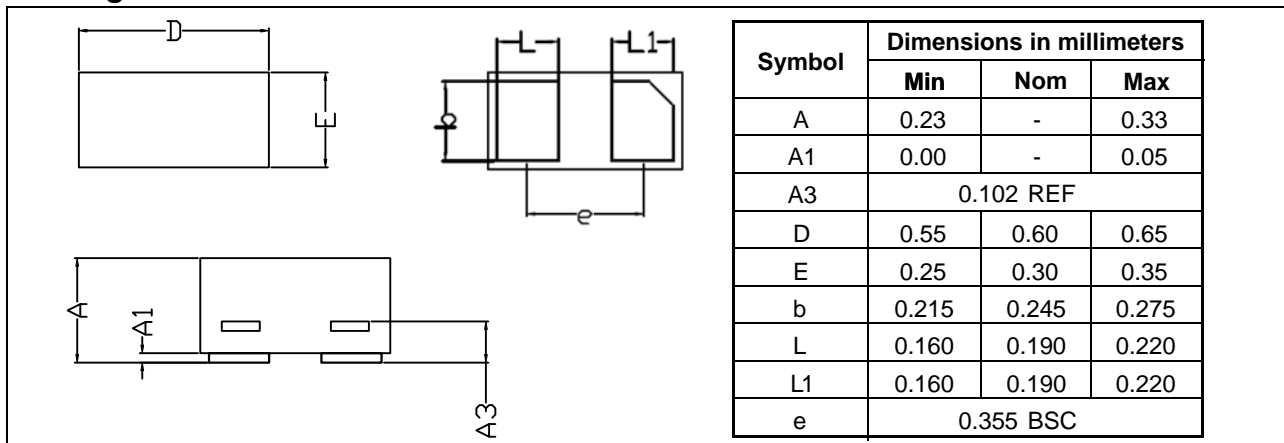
D

E

L

L1

b

e

A

A1

A3

<table>
<tr><th rowspan="2">Symbol</th><th colspan="3">Dimensions in millimeters</th></tr>
<tr><th>Min</th><th>Nom</th><th>Max</th></tr>
<tr><td>A</td><td>0.23</td><td>-</td><td>0.33</td></tr>
<tr><td>A1</td><td>0.00</td><td>-</td><td>0.05</td></tr>
<tr><td>A3</td><td colspan="3">0.102 REF</td></tr>
<tr><td>D</td><td>0.55</td><td>0.60</td><td>0.65</td></tr>
<tr><td>E</td><td>0.25</td><td>0.30</td><td>0.35</td></tr>
<tr><td>b</td><td>0.215</td><td>0.245</td><td>0.275</td></tr>
<tr><td>L</td><td>0.160</td><td>0.190</td><td>0.220</td></tr>
<tr><td>L1</td><td>0.160</td><td>0.190</td><td>0.220</td></tr>
<tr><td>e</td><td colspan="3">0.355 BSC</td></tr>
</table>